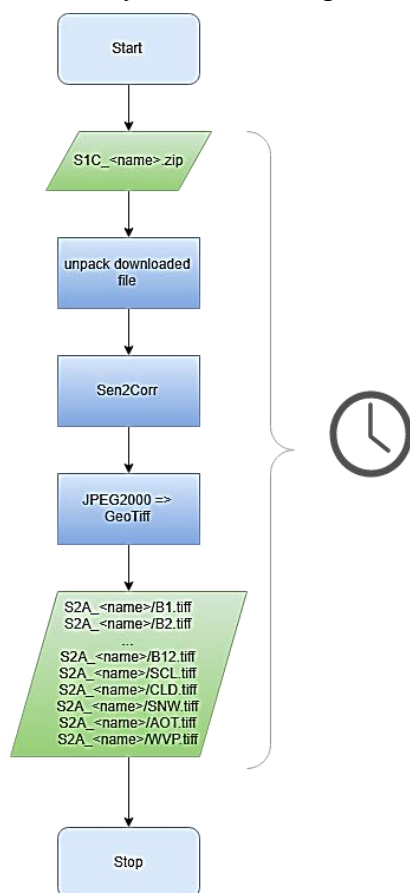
Start

S1C_<name>.zip

unpack downloaded file

Sen2Corr

JPEG2000 => GeoTiff

S2A_<name>/B1.tiff
S2A_<name>/B2.tiff
...
S2A_<name>/B12.tiff
S2A_<name>/SCL.tiff
S2A_<name>/CLD.tiff
S2A_<name>/SNW.tiff
S2A_<name>/AOT.tiff
S2A_<name>/WVP.tiff

Stop